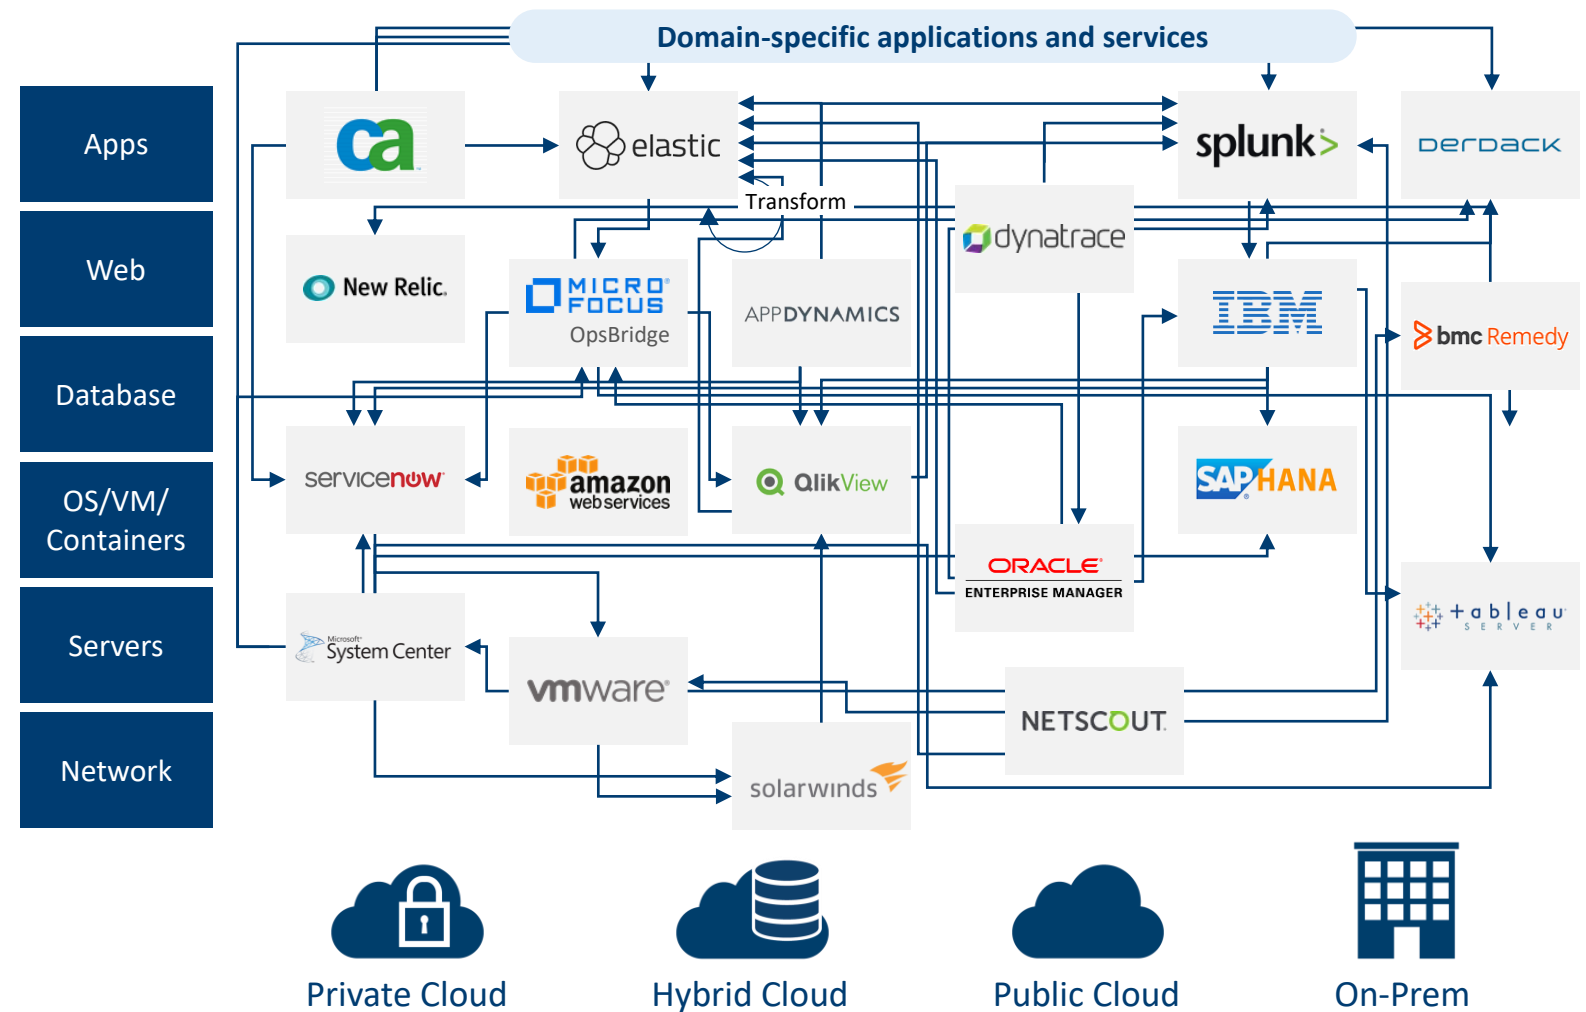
Domain-specific applications and services

Apps

Web

Database

OS/VM/ Containers

Servers

Network

ca

elastic

splunk>

DERDACK

Transform

New Relic.

MICRO FOCUS OpsBridge

APPDYNAMICS

dynatrace

IBM

bmc Remedy

servicenow

amazon web services

QlikView

SAP HANA

ORACLE ENTERPRISE MANAGER

Microsoft System Center

vmware

NETSCOUT

tableau SERVER

solarwinds

Private Cloud

Hybrid Cloud

Public Cloud

On-Prem